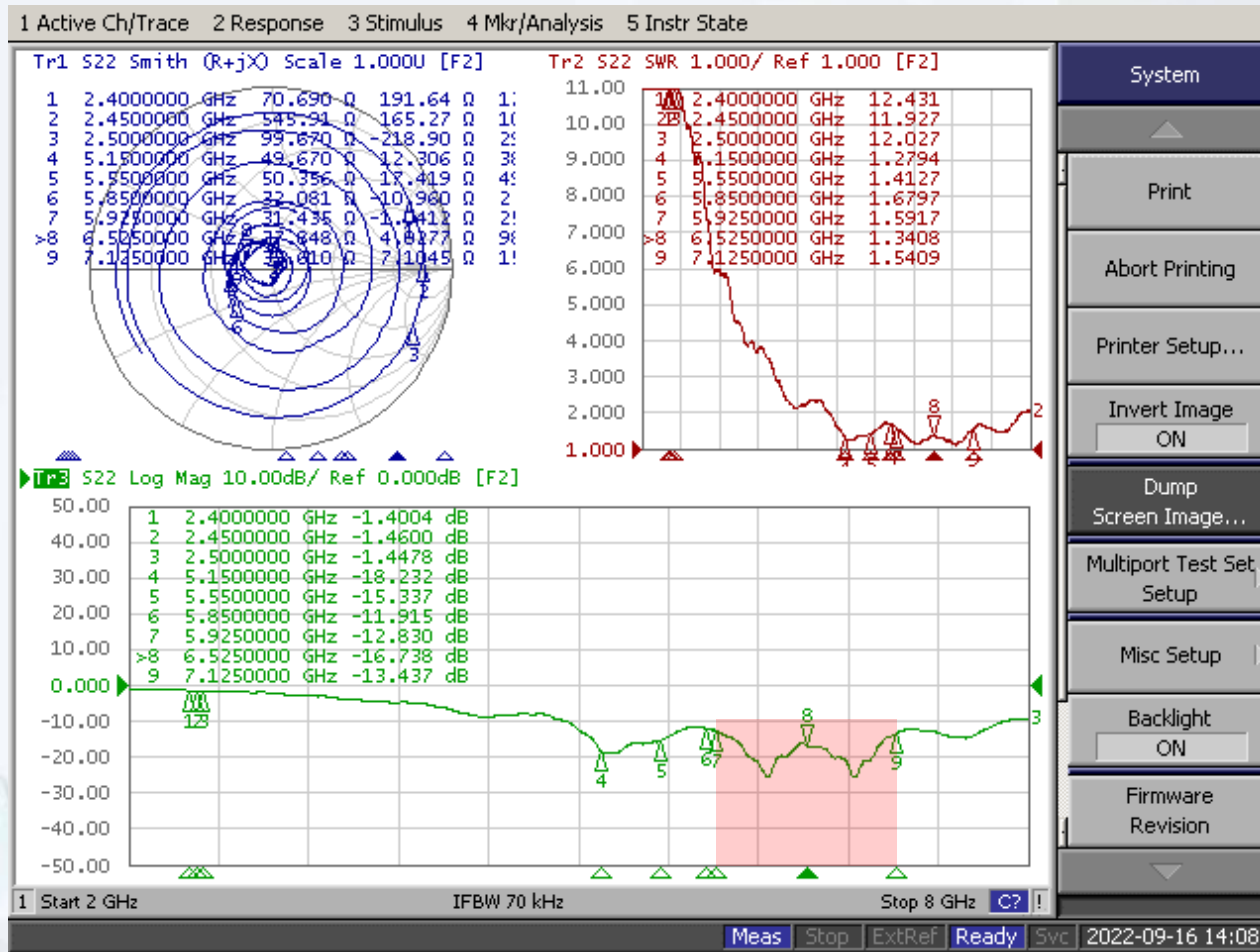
1 Active Ch/Trace 2 Response 3 Stimulus 4 Mkr/Analysis 5 Instr State

Tr1 S22 Smith (R+jX) Scale 1.000U [F2]

| | | | |
|---|---|---|---|
| 1 | 2.4000000 GHz | 70.690 Ω | 191.64 Ω |
| 2 | 2.4500000 GHz | 545.91 Ω | 165.27 Ω |
| 3 | 2.5000000 GHz | 99.670 Ω | -218.90 Ω |
| 4 | 5.1500000 GHz | 49.670 Ω | 12.306 Ω |
| 5 | 5.5500000 GHz | 50.356 Ω | 17.419 Ω |
| 6 | 5.8500000 GHz | 32.081 Ω | -10.960 Ω |
| 7 | 5.9250000 GHz | 31.435 Ω | -1.0412 Ω |
| >8 | 6.5050000 GHz | 37.848 Ω | 4.0177 Ω |
| 9 | 7.1250000 GHz | 33.010 Ω | 7.1045 Ω |

Tr2 S22 SWR 1.000/ Ref 1.000 [F2]

| | | |
|---|---|---|
| 1 | 2.4000000 GHz | 12.431 |
| 2 | 2.4500000 GHz | 11.927 |
| 3 | 2.5000000 GHz | 12.027 |
| 4 | 5.1500000 GHz | 1.2794 |
| 5 | 5.5500000 GHz | 1.4127 |
| 6 | 5.8500000 GHz | 1.6797 |
| 7 | 5.9250000 GHz | 1.5917 |
| >8 | 6.5250000 GHz | 1.3408 |
| 9 | 7.1250000 GHz | 1.5409 |

11.00 10.00 9.000 8.000 7.000 6.000 5.000 4.000 3.000 2.000 1.000

Tr3 S22 Log Mag 10.00dB/ Ref 0.000dB [F2]

| | | |
|---|---|---|
| 1 | 2.4000000 GHz | -1.4004 dB |
| 2 | 2.4500000 GHz | -1.4600 dB |
| 3 | 2.5000000 GHz | -1.4478 dB |
| 4 | 5.1500000 GHz | -18.232 dB |
| 5 | 5.5500000 GHz | -15.337 dB |
| 6 | 5.8500000 GHz | -11.915 dB |
| 7 | 5.9250000 GHz | -12.830 dB |
| >8 | 6.5250000 GHz | -16.738 dB |
| 9 | 7.1250000 GHz | -13.437 dB |

50.00 40.00 30.00 20.00 10.00 0.000 -10.00 -20.00 -30.00 -40.00 -50.00

1 Start 2 GHz IFBW 70 kHz Stop 8 GHz C? !

System
Print
Abort Printing
Printer Setup...
Invert Image
ON
Dump Screen Image...
Multiport Test Set Setup
Misc Setup
Backlight
ON
Firmware Revision

Meas Stop ExtRef Ready Svc 2022-09-16 14:08